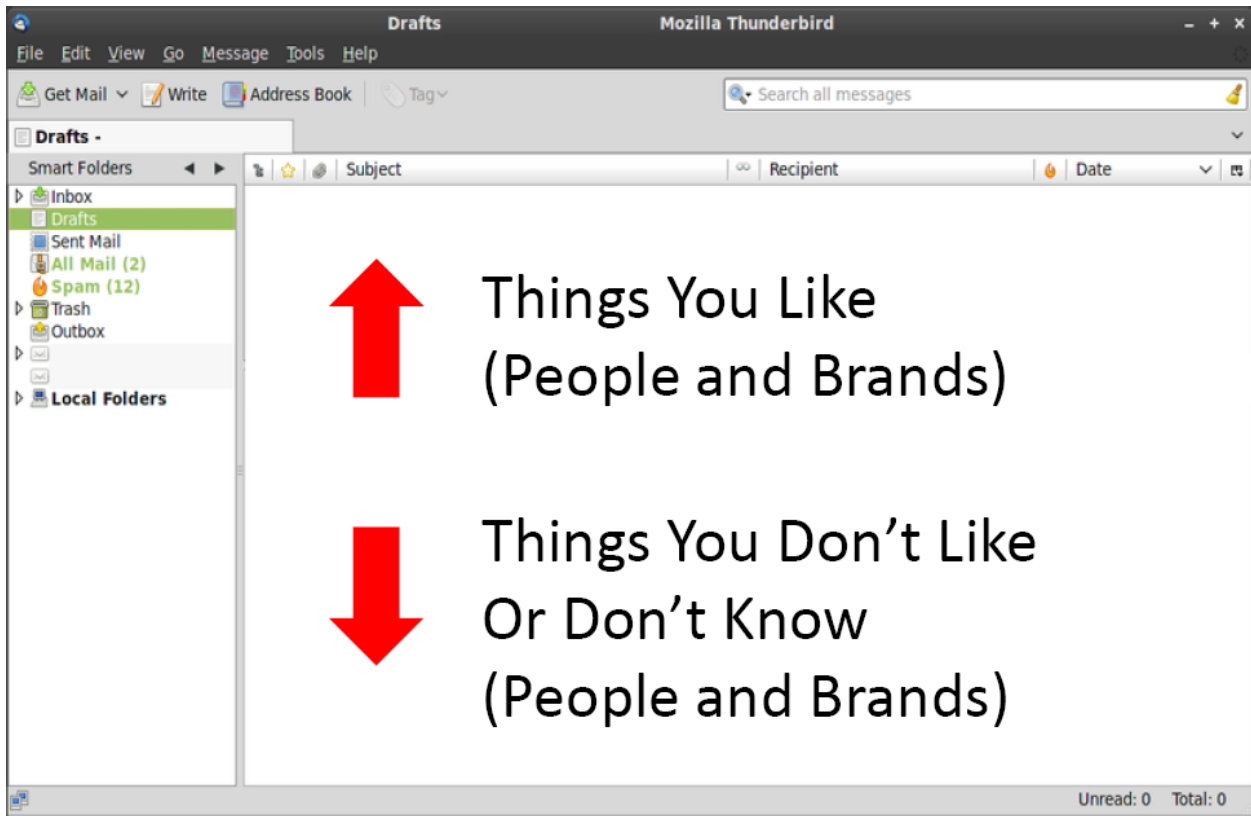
Drafts Mozilla Thunderbird

File Edit View Go Message Tools Help

Get Mail Write Address Book Tag

Search all messages

Drafts -

Smart Folders

Inbox
Drafts
Sent Mail
All Mail (2)
Spam (12)
Trash
Outbox
Local Folders

Subject Recipient Date

Things You Like
(People and Brands)

Things You Don't Like
Or Don't Know
(People and Brands)

Unread: 0 Total: 0